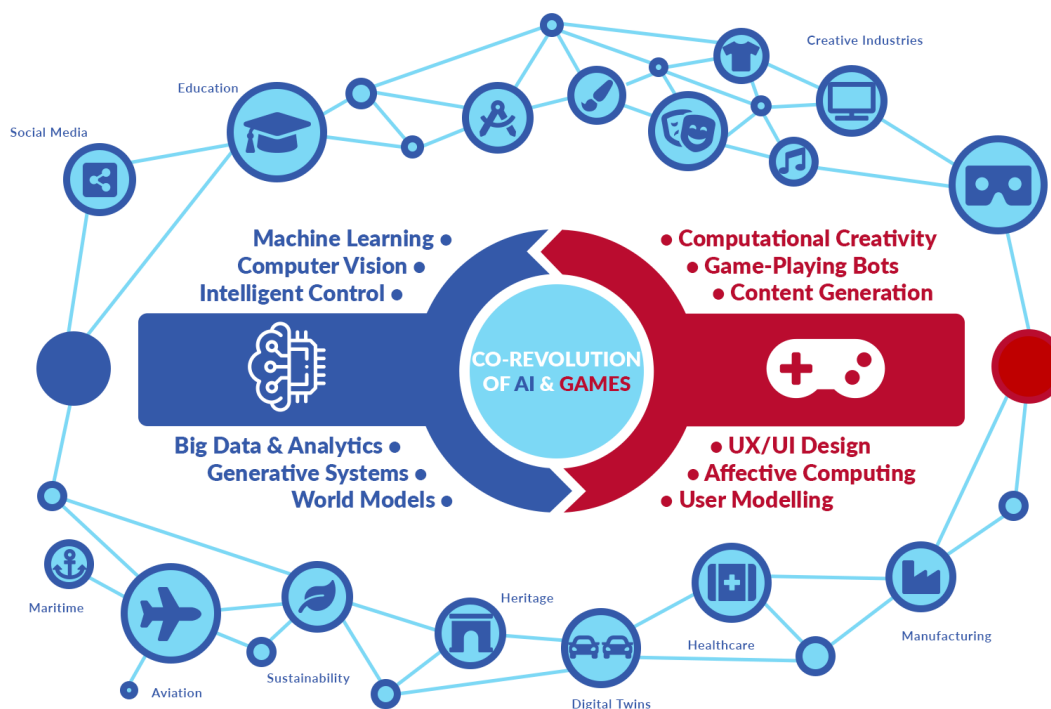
Social Media

Education

Creative Industries

Machine Learning
Computer Vision
Intelligent Control

Computational Creativity
Game-Playing Bots
Content Generation

CO-REVOLUTION OF AI & GAMES

Big Data & Analytics
Generative Systems
World Models

UX/UI Design
Affective Computing
User Modelling

Maritime

Aviation

Sustainability

Heritage

Digital Twins

Healthcare

Manufacturing